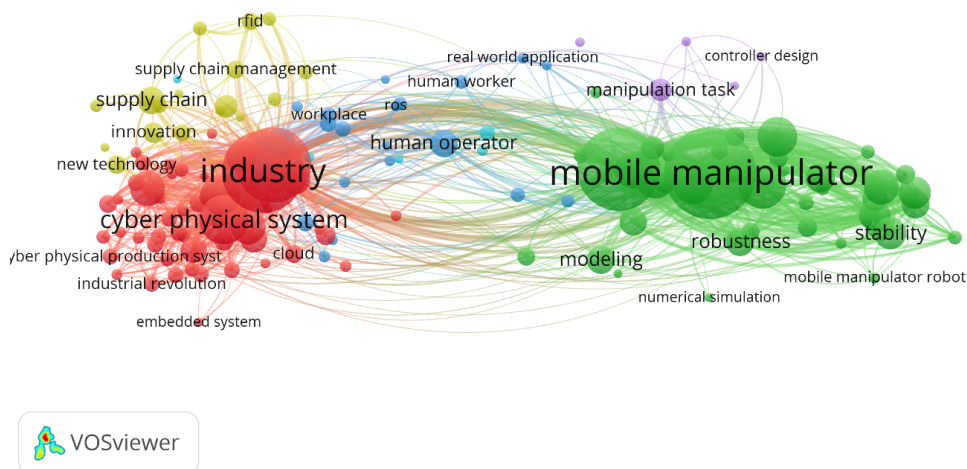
rfid
supply chain management
supply chain
innovation
new technology
industry
cyber physical system
yber physical production syst
industrial revolution
embedded system
cloud
workplace
ros
human worker
real world application
human operator
controller design
manipulation task
mobile manipulator
robustness
stability
modeling
mobile manipulator robot
numerical simulation
VOSviewer